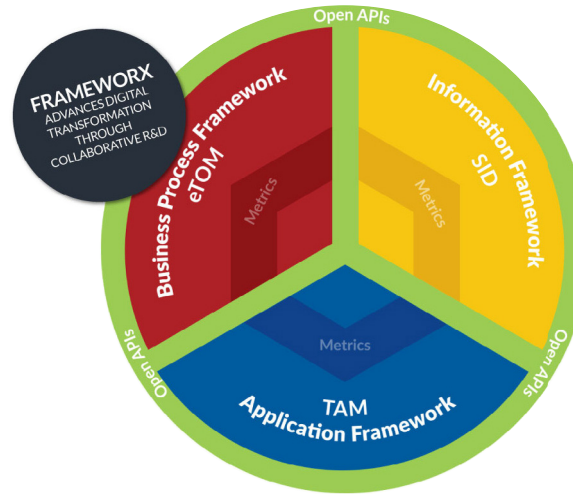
FRAMEWORX
ADVANCES DIGITAL TRANSFORMATION THROUGH COLLABORATIVE R&D

Open APIs

Business Process Framework
eTOM

Metrics

Information Framework
SID

Metrics

Metrics

TAM
Application Framework

Open APIs

Open APIs